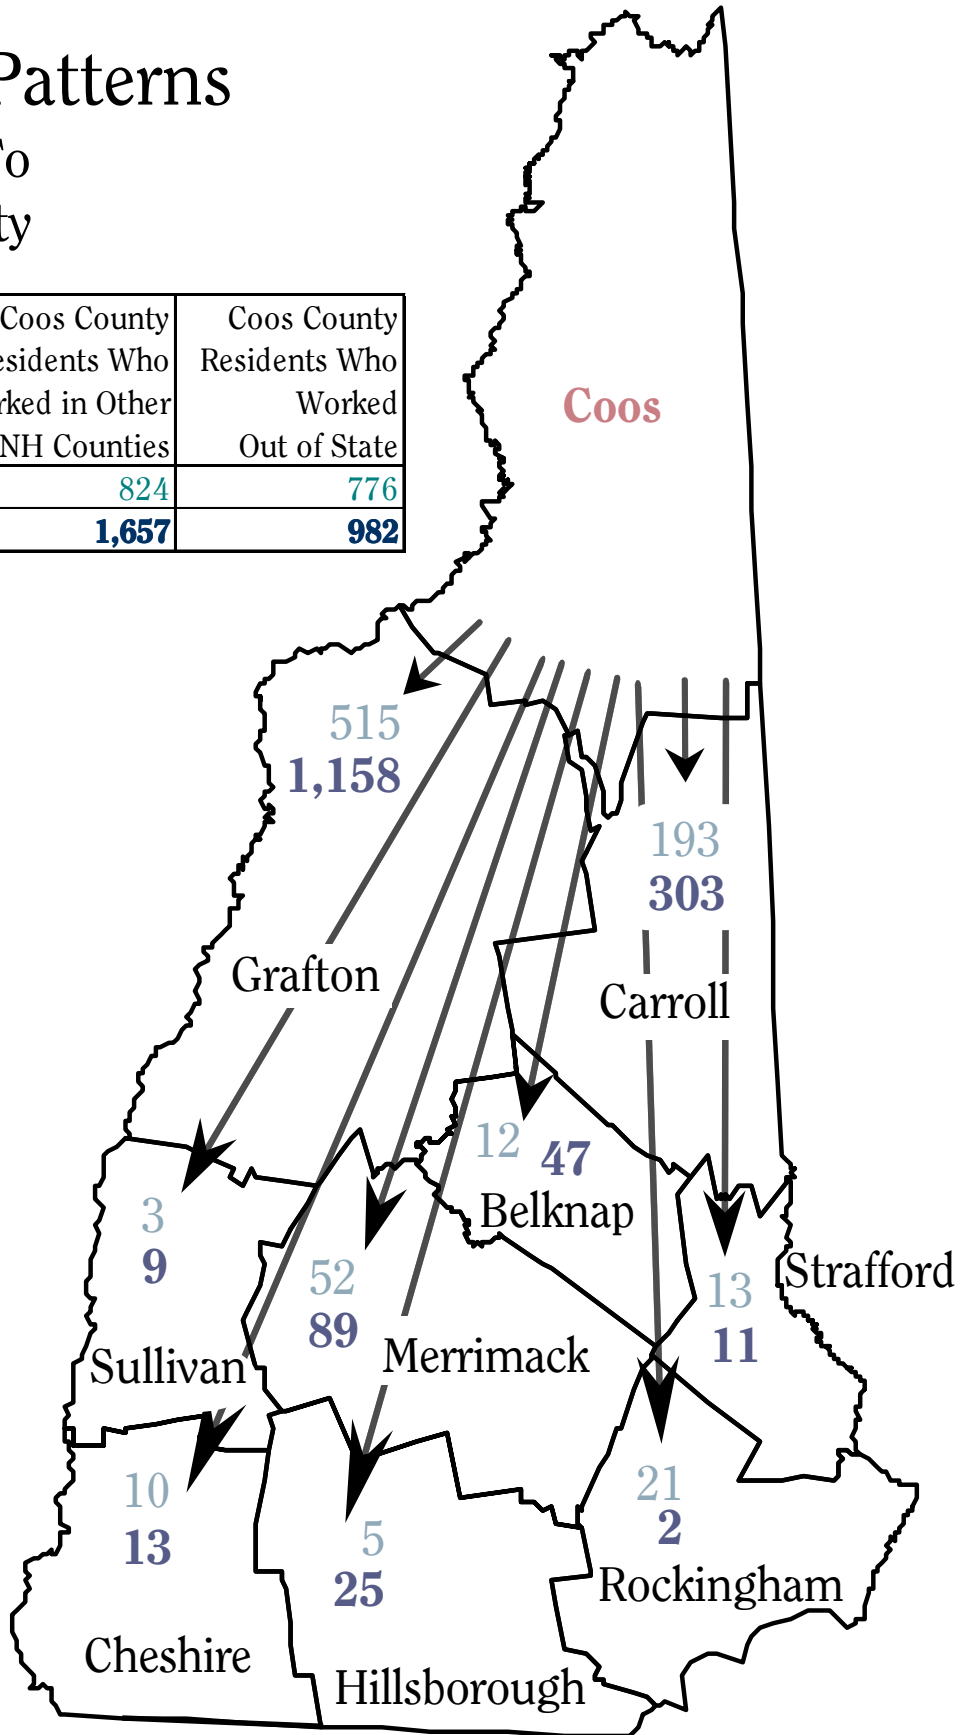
Patterns
To
ty

| Coos County esidents Who rked in Other NH Counties | Coos County Residents Who Worked Out of State |
|---|---|
| 824 | 776 |
| 1,657 | 982 |

Coos

515
1,158

Grafton

193
303

Carroll

12 47
Belknap

3
9
Sullivan

52
89
Merrimack

13
11
Strafford

10
13
Cheshire

5
25
Hillsborough

21
2
Rockingham